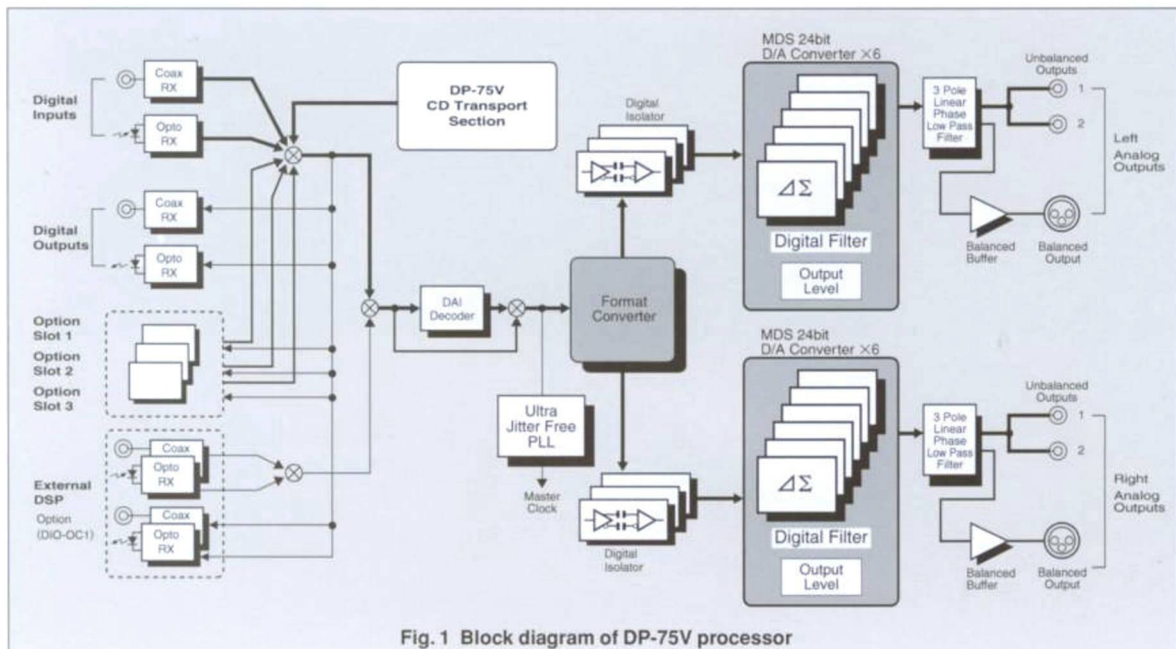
Digital Inputs

Coax RX

Opto RX

DP-75V CD Transport Section

Digital Outputs

Coax RX

Opto RX

Option Slot 1

Option Slot 2

Option Slot 3

External DSP

Option (DIO-OC1)

Coax

Opto RX

Coax

Opto RX

DAI Decoder

Ultra Jitter Free PLL

Master Clock

Format Converter

Digital Isolator

Digital Isolator

MDS 24bit D/A Converter $\times 6$

$\Delta\Sigma$

Digital Filter

Output Level

MDS 24bit D/A Converter $\times 6$

$\Delta\Sigma$

Digital Filter

Output Level

3 Pole Linear Phase Low Pass Filter

Unbalanced Outputs

1

2

Balanced Buffer

Balanced Output

Left Analog Outputs

3 Pole Linear Phase Low Pass Filter

Unbalanced Outputs

1

2

Balanced Buffer

Balanced Output

Right Analog Outputs

Fig. 1 Block diagram of DP-75V processor